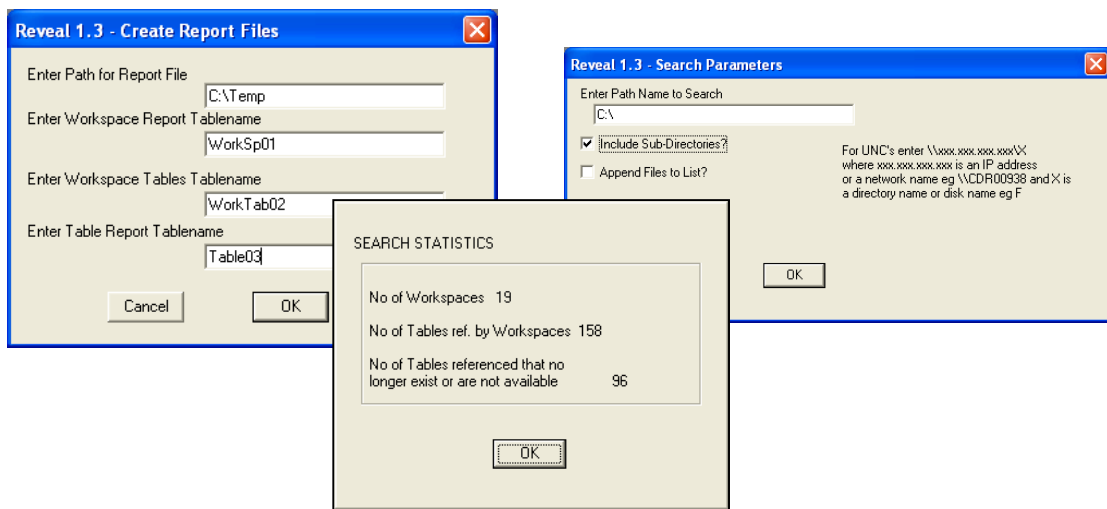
Reveal 1.3 - Create Report Files

Enter Path for Report File

C:\Temp

Enter Workspace Report Tablename

WorkSp01

Enter Workspace Tables Tablename

WorkTab02

Enter Table Report Tablename

Table03

Cancel

OK

Reveal 1.3 - Search Parameters

Enter Path Name to Search

C:\

Include Sub-Directories?

Append Files to List?

For UNC's enter \\xxx.xxx.xxx.xxx\X where xxx.xxx.xxx.xxx is an IP address or a network name eg \\CDR00938 and X is a directory name or disk name eg F

OK

SEARCH STATISTICS

No of Workspaces 19

No of Tables ref. by Workspaces 158

No of Tables referenced that no longer exist or are not available 96

OK